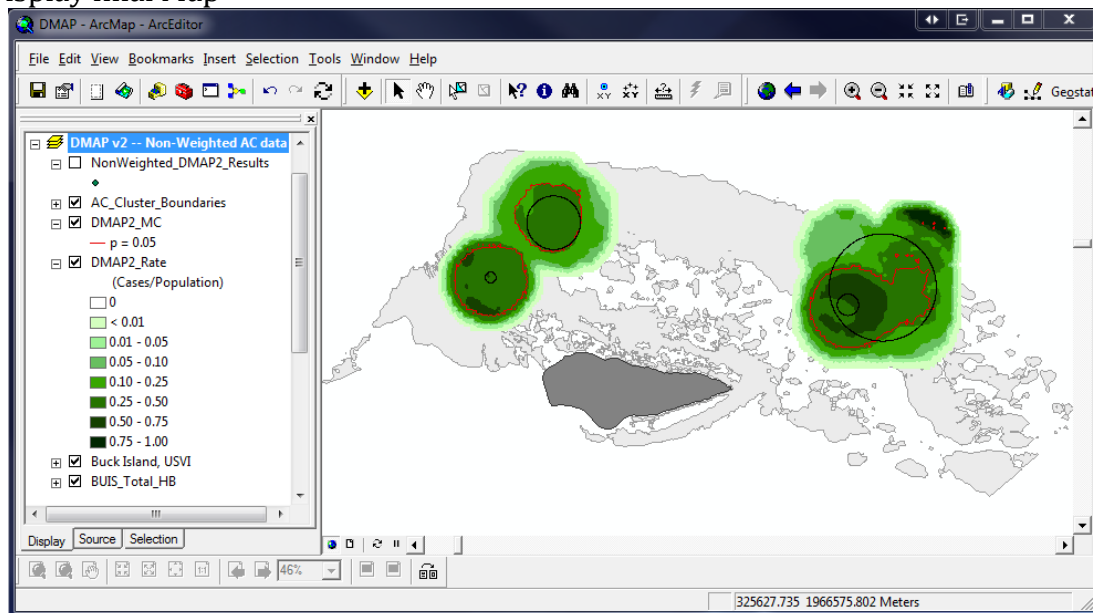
isplay final Map

DMAP - ArcMap - ArcEditor

File Edit View Bookmarks Insert Selection Tools Window Help

Geostat

DMAP v2 -- Non-Weighted AC data
NonWeighted_DMAP2_Results
AC_Cluster_Boundaries
DMAP2_MC
p = 0.05
DMAP2_Rate
(Cases/Population)
0
< 0.01
0.01 - 0.05
0.05 - 0.10
0.10 - 0.25
0.25 - 0.50
0.50 - 0.75
0.75 - 1.00
Buck Island, USVI
BUIS_Total_HB

Display Source Selection

46%

325627.735 1966575.802 Meters